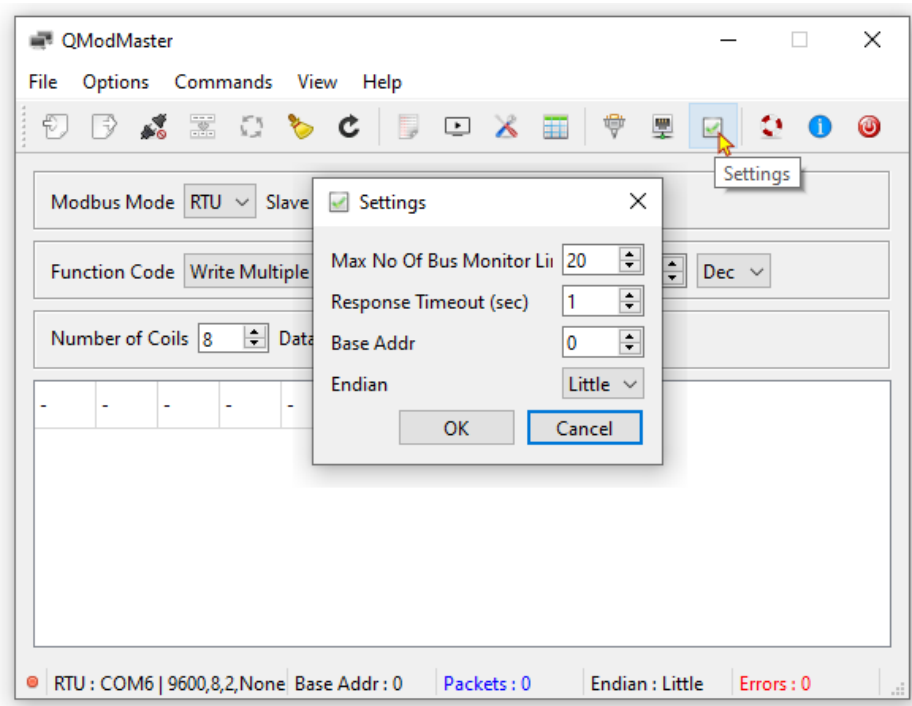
QModMaster

File Options Commands View Help

Settings

Modbus Mode RTU Slave

Function Code Write Multiple

Dec

Number of Coils 8 Data

- - - - -

Settings

Max No Of Bus Monitor Li 20

Response Timeout (sec) 1

Base Addr 0

Endian Little

OK Cancel

RTU : COM6 | 9600,8,2,None Base Addr : 0 Packets : 0 Endian : Little Errors : 0